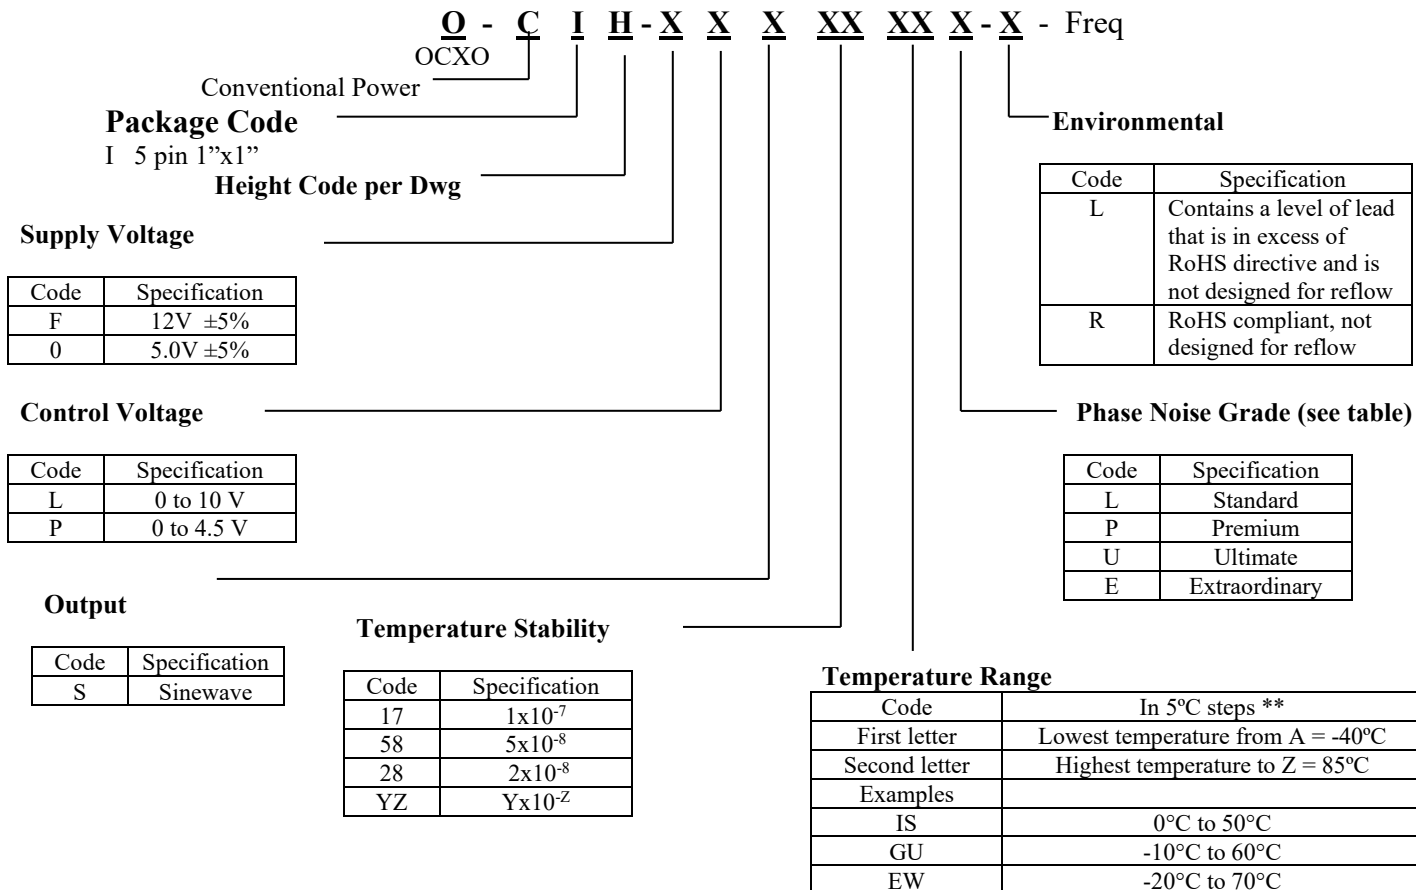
O - C I H - X X X XX XX X - X - Freq

OCXO

Conventional Power

**Package Code**
I 5 pin 1”x1”

**Height Code per Dwg**

**Environmental**

| Code | Specification |
|---|---|
| L | Contains a level of lead that is in excess of RoHS directive and is not designed for reflow |
| R | RoHS compliant, not designed for reflow |

**Supply Voltage**

| Code | Specification |
|---|---|
| F | 12V ±5% |
| 0 | 5.0V ±5% |

**Control Voltage**

| Code | Specification |
|---|---|
| L | 0 to 10 V |
| P | 0 to 4.5 V |

**Phase Noise Grade (see table)**

| Code | Specification |
|---|---|
| L | Standard |
| P | Premium |
| U | Ultimate |
| E | Extraordinary |

**Output**

| Code | Specification |
|---|---|
| S | Sinewave |

**Temperature Stability**

| Code | Specification |
|---|---|
| 17 | $1x10^{-7}$ |
| 58 | $5x10^{-8}$ |
| 28 | $2x10^{-8}$ |
| YZ | $Yx10^{-Z}$ |

**Temperature Range**

| Code | In 5ºC steps ** |
|---|---|
| First letter | Lowest temperature from A = -40ºC |
| Second letter | Highest temperature to Z = 85ºC |
| Examples | |
| IS | 0°C to 50°C |
| GU | -10°C to 60°C |
| EW | -20°C to 70°C |